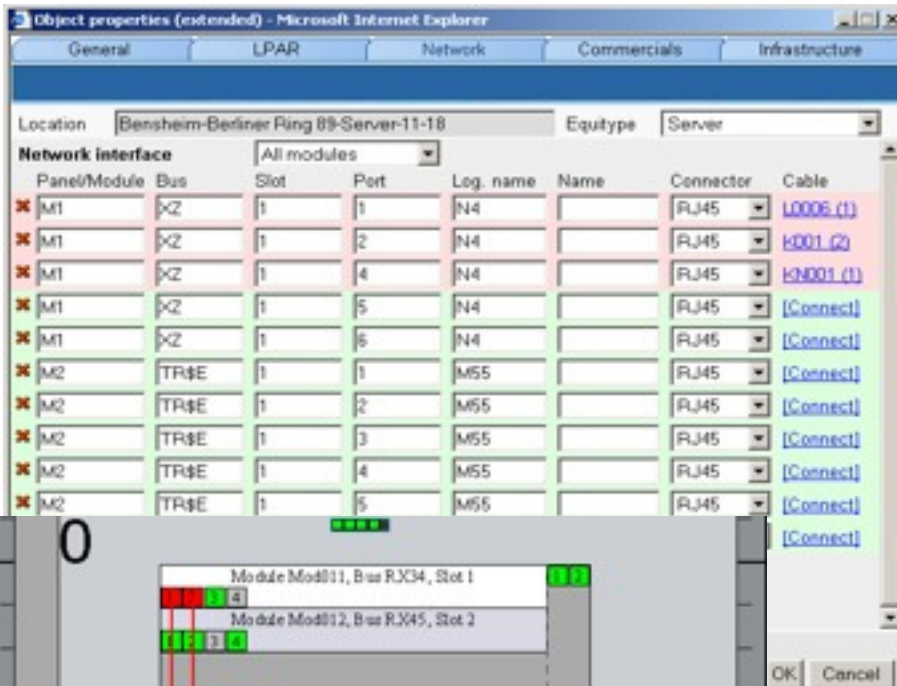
Object properties (extended) - Microsoft Internet Explorer

General | LPAR | Network | Commercials | Infrastructure

Location Bensheim-Berliner Ring 89-Server-11-18 Equitype Server

Network interface All modules

| | Panel/Module | Bus | Slot | Port | Log. name | Name | Connector | Cable |
|---|---|---|---|---|---|---|---|---|
| ✖ | M1 | XZ | 1 | 1 | N4 | | RJ45 | L0006 (1) |
| ✖ | M1 | XZ | 1 | 2 | N4 | | RJ45 | K001 (2) |
| ✖ | M1 | XZ | 1 | 4 | N4 | | RJ45 | KN001 (1) |
| ✖ | M1 | XZ | 1 | 5 | N4 | | RJ45 | [Connect] |
| ✖ | M1 | XZ | 1 | 6 | N4 | | RJ45 | [Connect] |
| ✖ | M2 | TR$E | 1 | 1 | M55 | | RJ45 | [Connect] |
| ✖ | M2 | TR$E | 1 | 2 | M55 | | RJ45 | [Connect] |
| ✖ | M2 | TR$E | 1 | 3 | M55 | | RJ45 | [Connect] |
| ✖ | M2 | TR$E | 1 | 4 | M55 | | RJ45 | [Connect] |
| ✖ | M2 | TR$E | 1 | 5 | M55 | | RJ45 | [Connect] |
| | | | | | | | | [Connect] |

0

Module Mod011, Bus RX34, Slot 1
1 2 3 4
1 2
Module Mod012, Bus RX45, Slot 2
1 2 3 4

OK Cancel